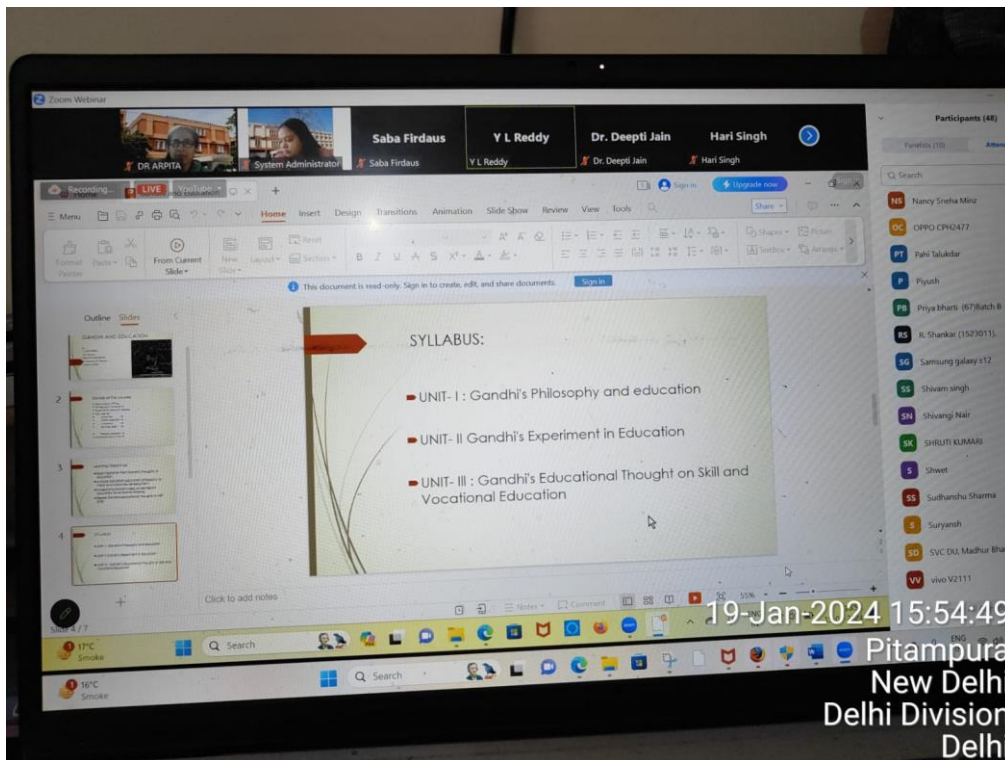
Zoom Webinar

DR ARPITA | System Administrator | Saba Firdaus | Saba Firdaus | Y L Reddy | Y L Reddy | Dr. Deepti Jain | Dr. Deepti Jain | Hari Singh | Hari Singh

Participants (48)

Panelists (10) | Attendees

Search

Nancy Sneha Minz
OPPO CPH2477
Pahi Talukdar
Piyush
Priya bharti (67)Batch B
R. Shankar (1523011)
Samsung galaxy s12
Shivam singh
Shivangi Nair
SHRUTI KUMARI
Shwet
Sudhanshu Sharma
Suryansh
SVC DU, Madhur Bha
vivo V2111

Recording... | LIVE | YouTube | Sign in | Upgrade now

Menu | Home | Insert | Design | Transitions | Animation | Slide Show | Review | View | Tools | Share

Format Painter | Paste | From Current Slide | New Slide | Layout | Reset | Section

This document is read-only. Sign in to create, edit, and share documents. | Sign in

Outline | Slides

GANDHI AND EDUCATION

SYLLABUS:

UNIT- I : Gandhi's Philosophy and education

UNIT- II Gandhi's Experiment in Education

UNIT- III : Gandhi's Educational Thought on Skill and Vocational Education

Click to add notes

Slide 4 / 7

Notes | Comment | 55%

17°C Smoke | Search

16°C Smoke | Search

19-Jan-2024 15:54:49
Pitampura
New Delhi
Delhi Division
Delhi